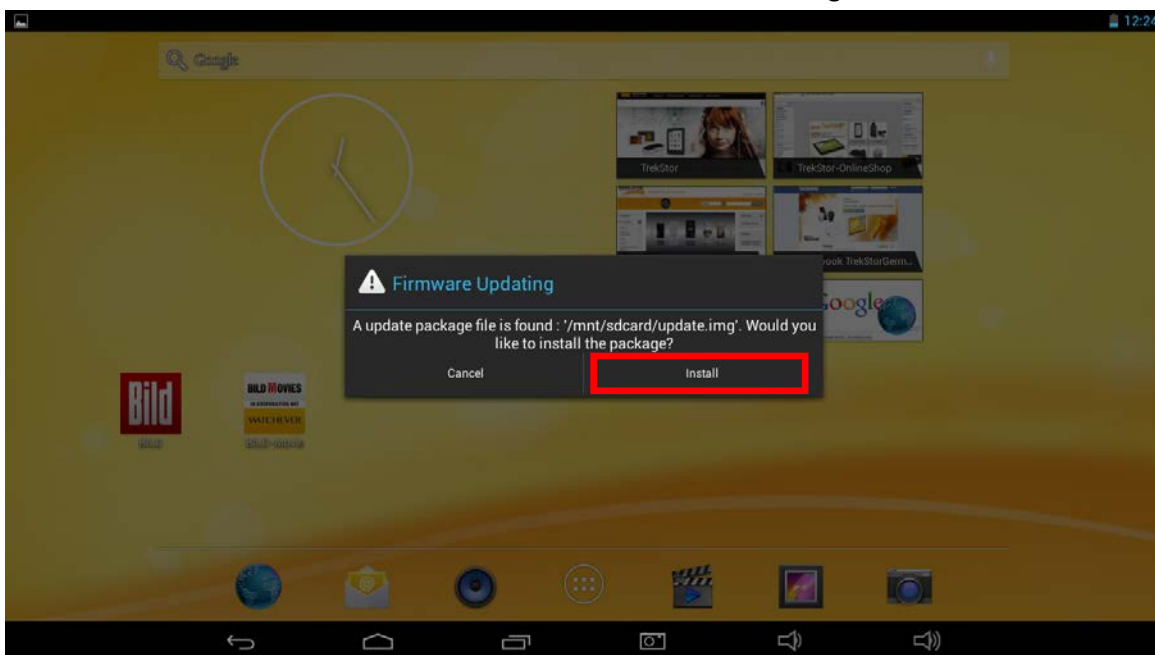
12:24

Google

TrekStor

TrekStor-OnlineShop

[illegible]ook TrekStorGerm...

Google

Firmware Updating

A update package file is found : '/mnt/sdcard/update.img'. Would you like to install the package?

Cancel

Install

Bild

BILD MOVIES

WATCHEVER

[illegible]

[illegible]